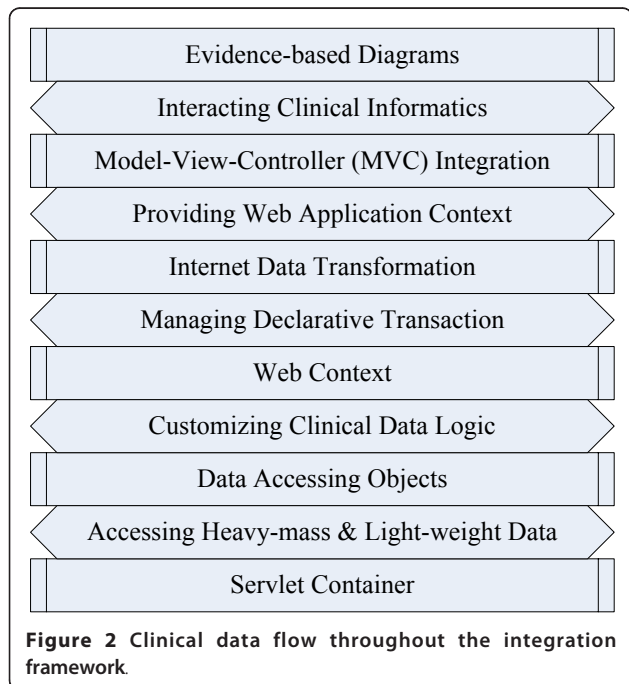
Evidence-based Diagrams

Interacting Clinical Informatics

Model-View-Controller (MVC) Integration

Providing Web Application Context

Internet Data Transformation

Managing Declarative Transaction

Web Context

Customizing Clinical Data Logic

Data Accessing Objects

Accessing Heavy-mass & Light-weight Data

Servlet Container

Figure 2 Clinical data flow throughout the integration framework.